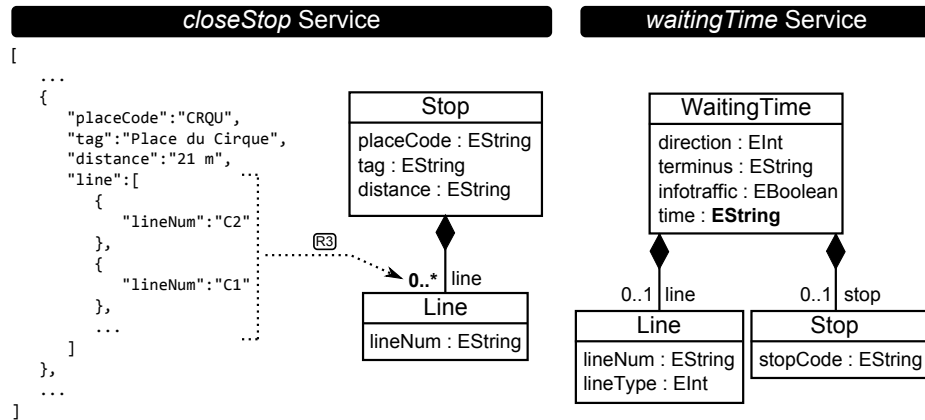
closeStop Service

[
...
{
"placeCode":"CRQU",
"tag":"Place du Cirque",
"distance":"21 m",
"line":[
{
"lineNum":"C2"
},
{
"lineNum":"C1"
},
...
]
},
...
]

R3

Stop
placeCode : EString
tag : EString
distance : EString

0..* line

Line
lineNum : EString

waitingTime Service

WaitingTime
direction : EInt
terminus : EString
infotraffic : EBoolean
time : **EString**

0..1 line
0..1 stop

Line
lineNum : EString
lineType : EInt

Stop
stopCode : EString